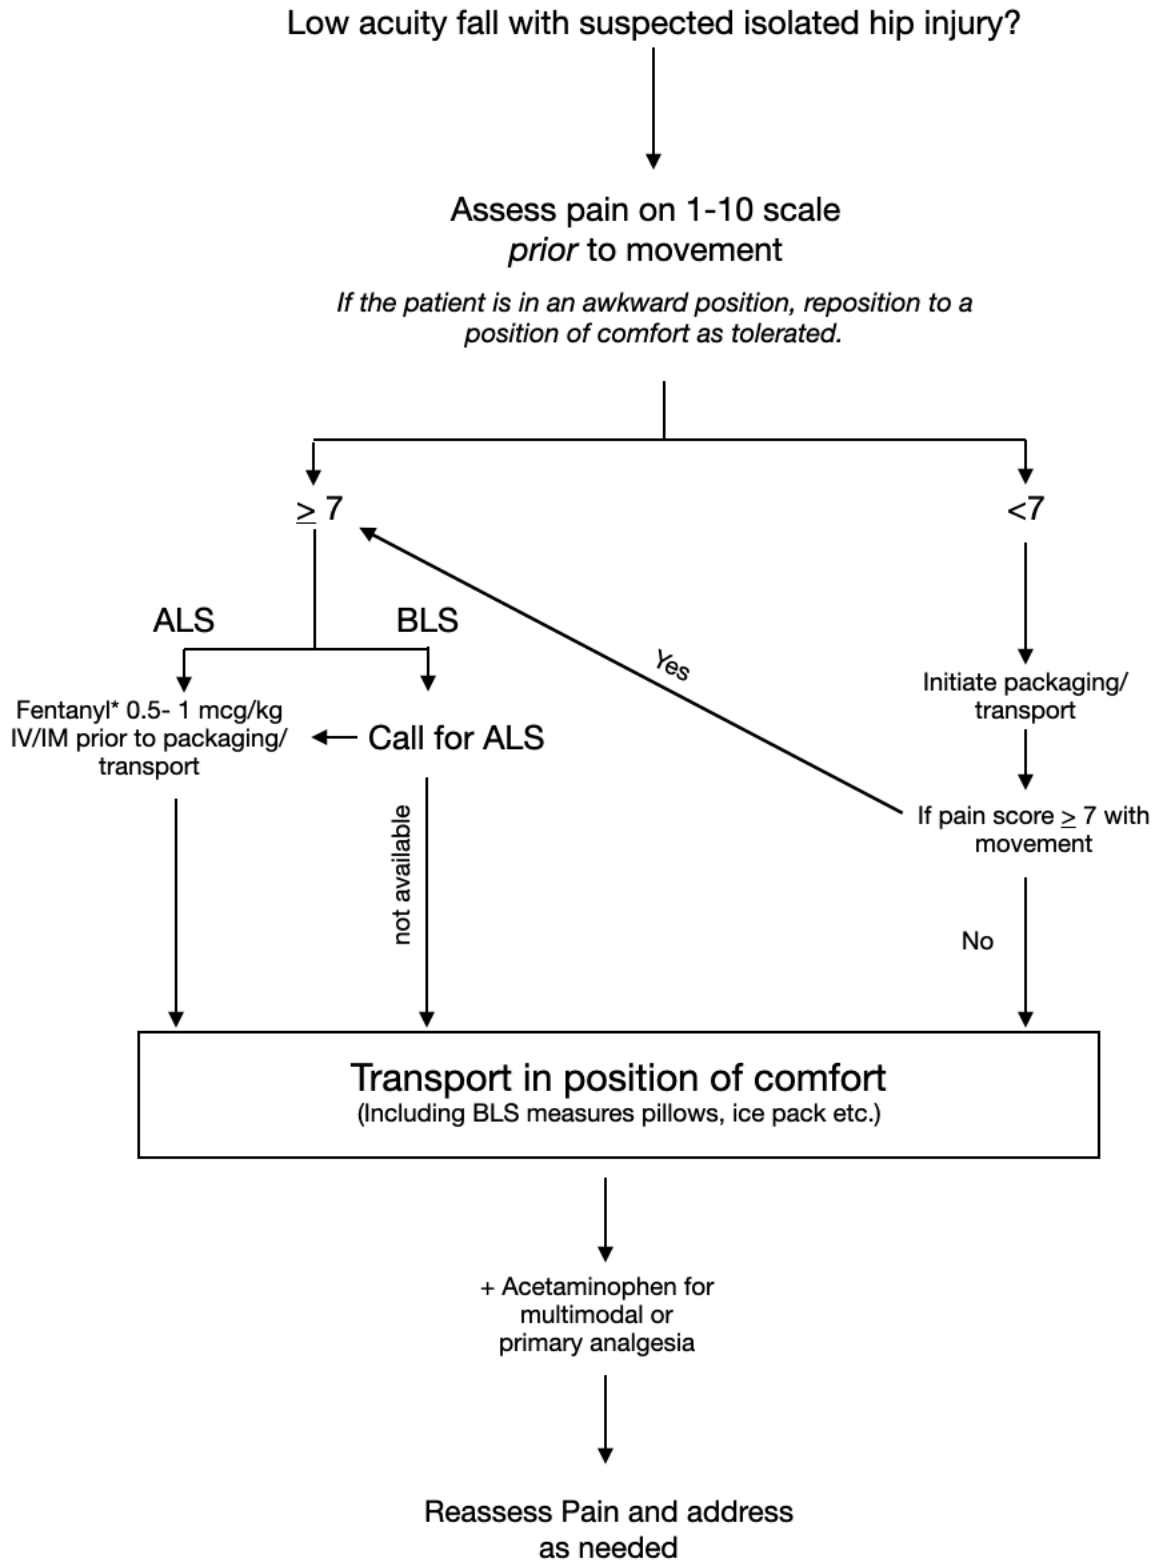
Low acuity fall with suspected isolated hip injury?

Assess pain on 1-10 scale
*prior* to movement

*If the patient is in an awkward position, reposition to a position of comfort as tolerated.*

$\geq$ 7

<7

ALS

BLS

Yes

Fentanyl* 0.5- 1 mcg/kg IV/IM prior to packaging/ transport

Call for ALS

Initiate packaging/ transport

If pain score $\geq$ 7 with movement

not available

No

Transport in position of comfort
(Including BLS measures pillows, ice pack etc.)

+ Acetaminophen for multimodal or primary analgesia

Reassess Pain and address as needed